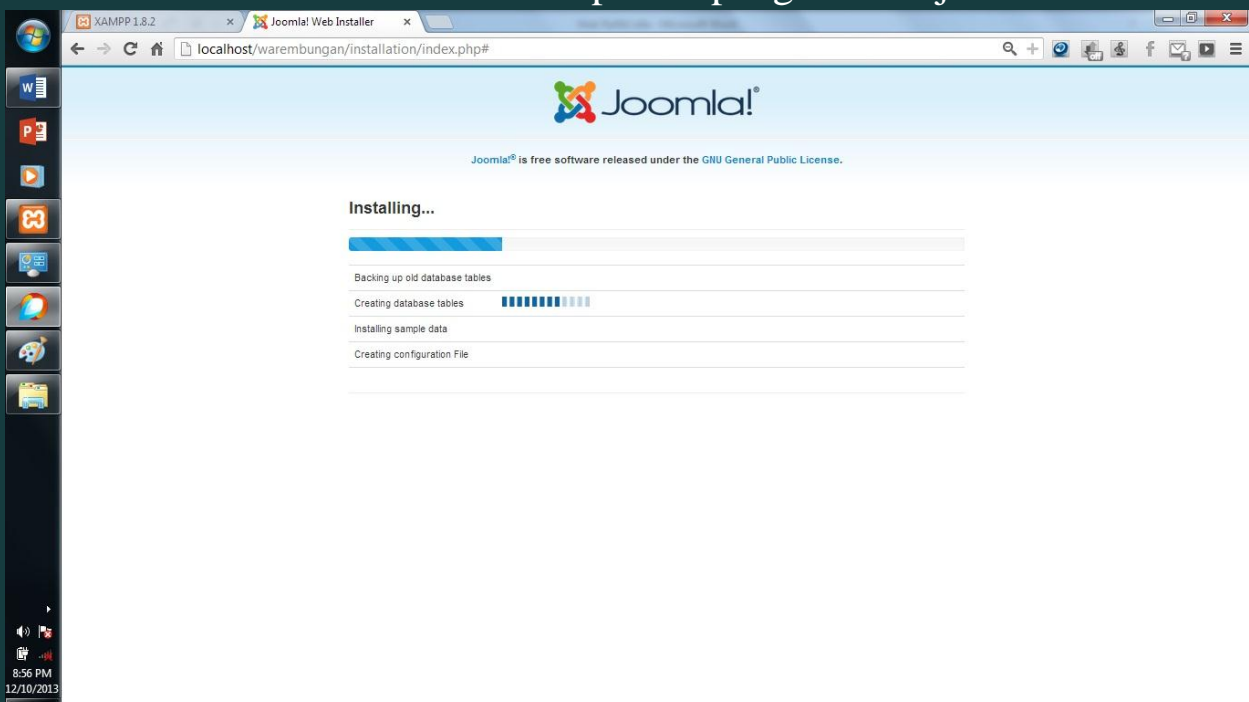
XAMPP 1.8.2
Joomla! Web Installer

localhost/warembungan/installation/index.php#

Joomla!®

Joomla!® is free software released under the GNU General Public License.

Installing...

Backing up old database tables

Creating database tables

Installing sample data

Creating configuration File

8:56 PM
12/10/2013